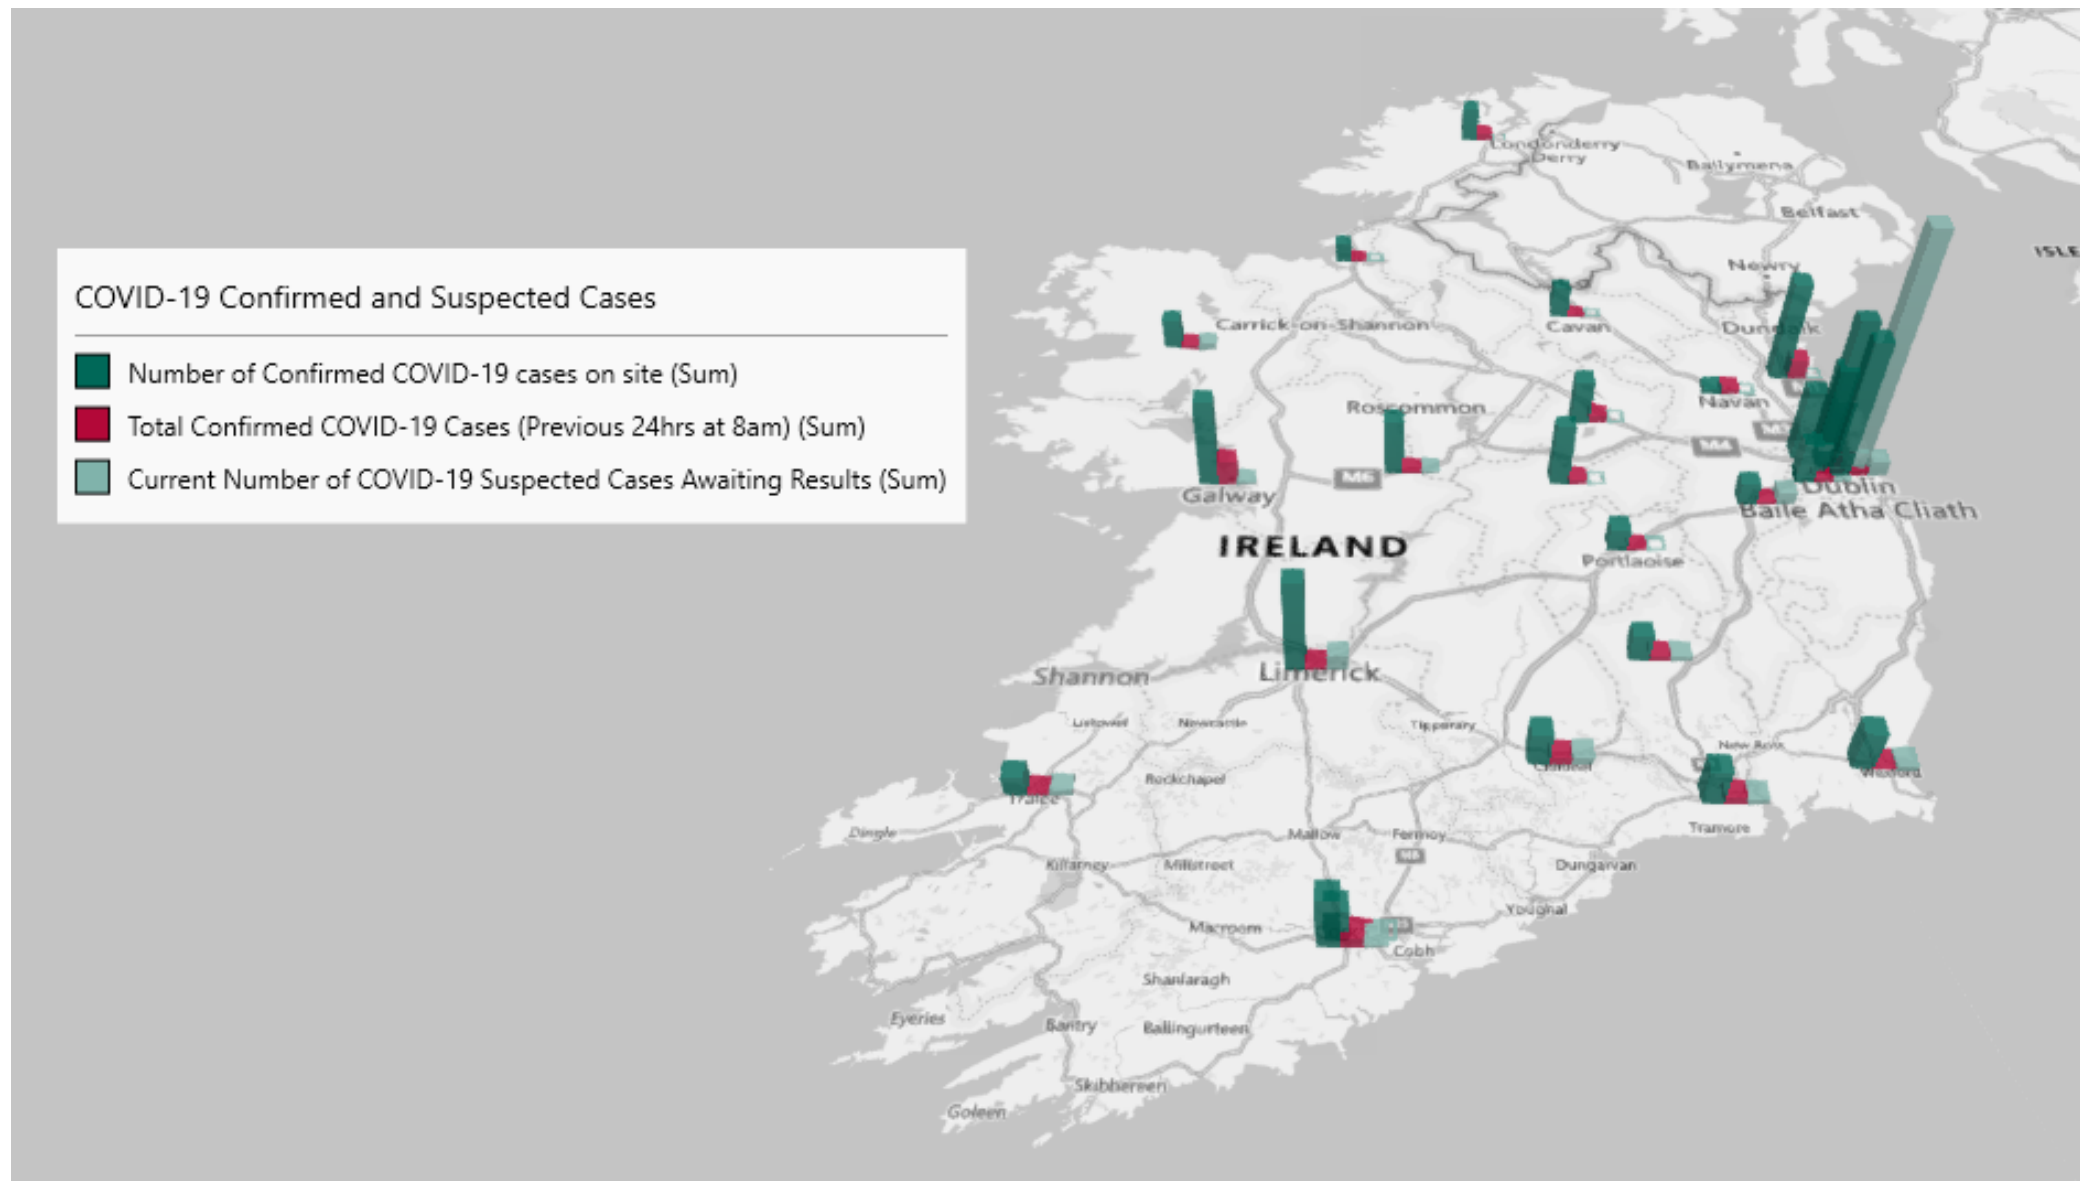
COVID-19 Confirmed and Suspected Cases

Number of Confirmed COVID-19 cases on site (Sum)

Total Confirmed COVID-19 Cases (Previous 24hrs at 8am) (Sum)

Current Number of COVID-19 Suspected Cases Awaiting Results (Sum)

Londonderry Derry
Ballymena
Belfast
ISLE
Newry
Carrick-on-Shannon
Cavan
Dundalk
Navan
Roscommon
M4
M6
Galway
Dublin
Baile Atha Cliath
IRELAND
Portlaoise
Shannon
Limerick
Listowel
Newcastle
Tipperary
New Ross
Clonmel
Wexford
Tralee
Rockchapel
Tramore
Dingle
Mallow
Fermoy
M8
Killarney
Millstreet
Dungarvan
Youghal
Macroom
Cobh
Shanlaragh
Eyeries
Bantry
Ballingurteen
Skibbereen
Goleen